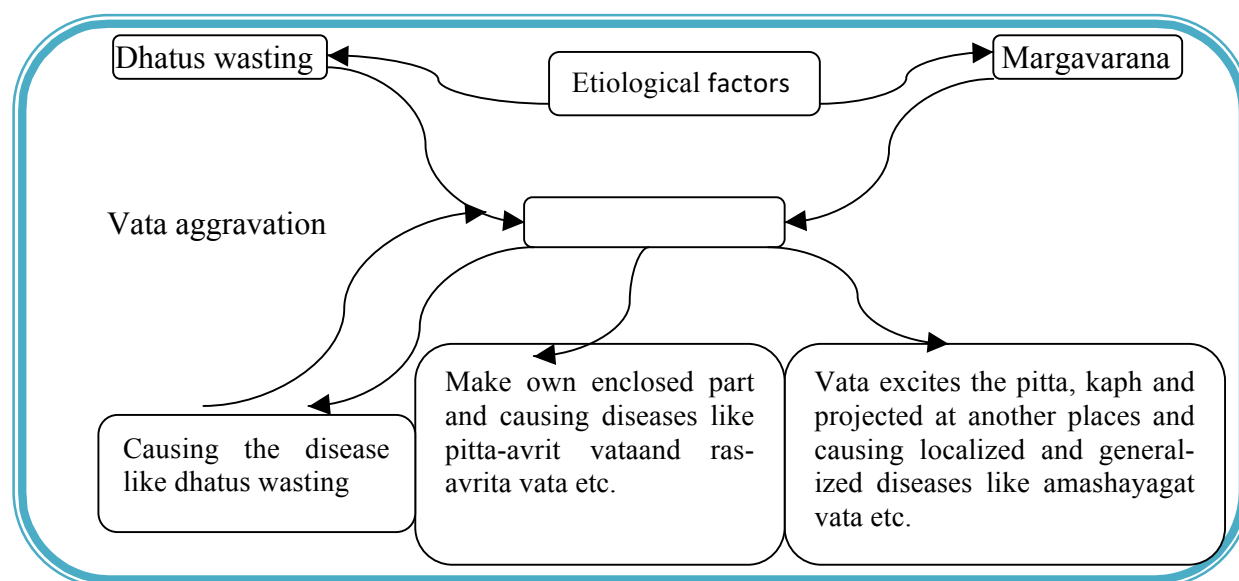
Dhatus wasting

Etiological factors

Margavarana

Vata aggravation

Causing the disease like dhatus wasting

Make own enclosed part and causing diseases like pitta-avrit vataand ras-avrita vata etc.

Vata excites the pitta, kaph and projected at another places and causing localized and generalized diseases like amashayagat vata etc.